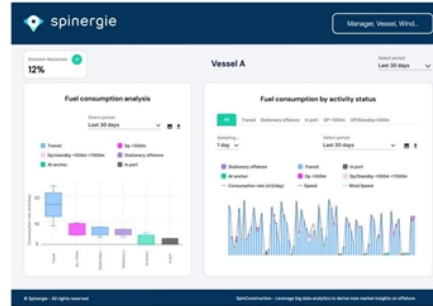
spinergie

Manager, Vessel, Wind...

Emission Reduction
12%

Vessel A

Select period
Last 30 days

Fuel consumption analysis

Select period
Last 30 days

Transit
Dp >500m
Dp/standby >500m <100m
Stationary offshore
At anchor
In port

Fuel consumption by activity status

All
Transit
Stationary offshore
In port
DP >500m
DP/Standby <500m

Sampling
1 day

Select period
Last 30 days

Stationary offshore
Transit
In port
At anchor
Dp >500m
Dp/Standby <500m >100m
Consumption rate (m3/day)
Speed
Wind Speed

© Spinergie - All rights reserved

SpinConstruction - Leverage big data analytics to derive new market insights on offshore